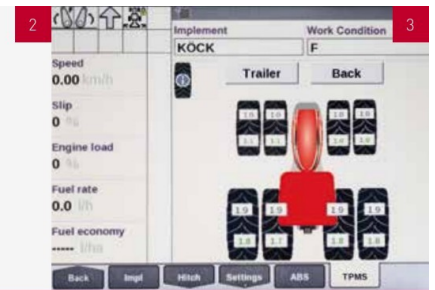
2

3

Implement
KÖCK

Work Condition
F

Speed
0.00 km/h

Slip
0 %

Engine load
0 %

Fuel rate
0.0 l/h

Fuel economy
----- l/ha

Trailer

Back

1.5 1.6 1.6 1.6
1.1 1.1 1.1 1.1

1.9 1.9 1.9 1.9
1.8 1.7 1.8 1.8

Back
Impl
Hitch
Settings
ABS
TPMS